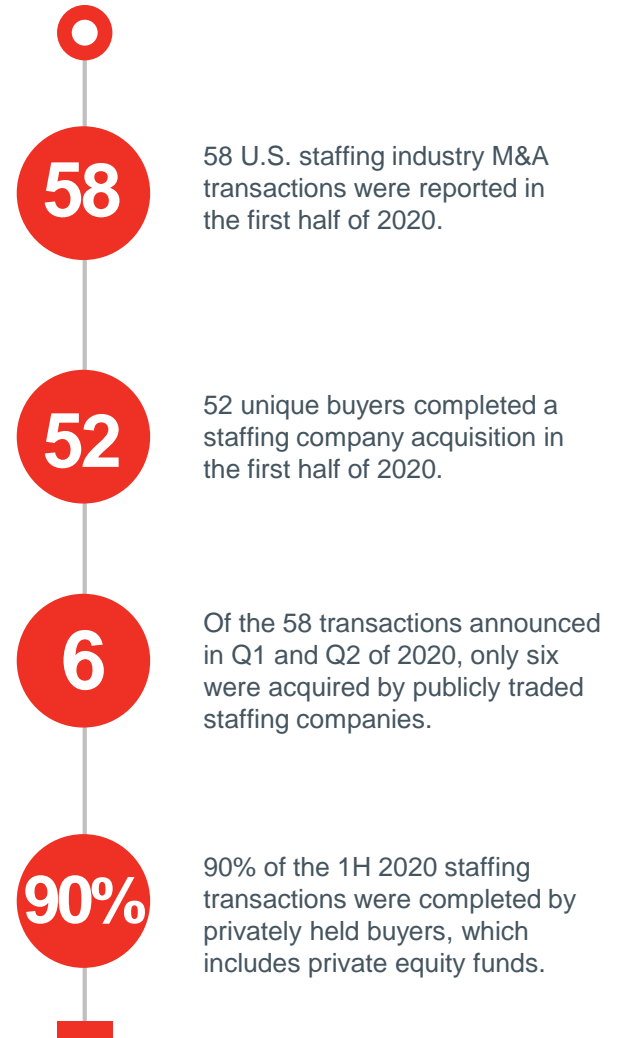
58

58 U.S. staffing industry M&A transactions were reported in the first half of 2020.

52

52 unique buyers completed a staffing company acquisition in the first half of 2020.

6

Of the 58 transactions announced in Q1 and Q2 of 2020, only six were acquired by publicly traded staffing companies.

90%

90% of the 1H 2020 staffing transactions were completed by privately held buyers, which includes private equity funds.